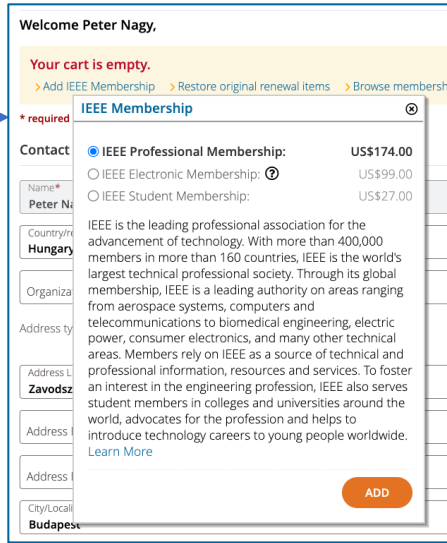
Welcome Peter Nagy,

Your cart is empty.

› Add IEEE Membership › Restore original renewal items › Browse membersh

* required

Contact

Name*
Peter Na

Country/re
Hungary

Organiza

Address ty

Address L
Zavodsz

Address

Address

City/Locali
Budapest

IEEE Membership

IEEE Professional Membership: US$174.00
IEEE Electronic Membership: US$99.00
IEEE Student Membership: US$27.00

IEEE is the leading professional association for the advancement of technology. With more than 400,000 members in more than 160 countries, IEEE is the world's largest technical professional society. Through its global membership, IEEE is a leading authority on areas ranging from aerospace systems, computers and telecommunications to biomedical engineering, electric power, consumer electronics, and many other technical areas. Members rely on IEEE as a source of technical and professional information, resources and services. To foster an interest in the engineering profession, IEEE also serves student members in colleges and universities around the world, advocates for the profession and helps to introduce technology careers to young people worldwide. Learn More

ADD